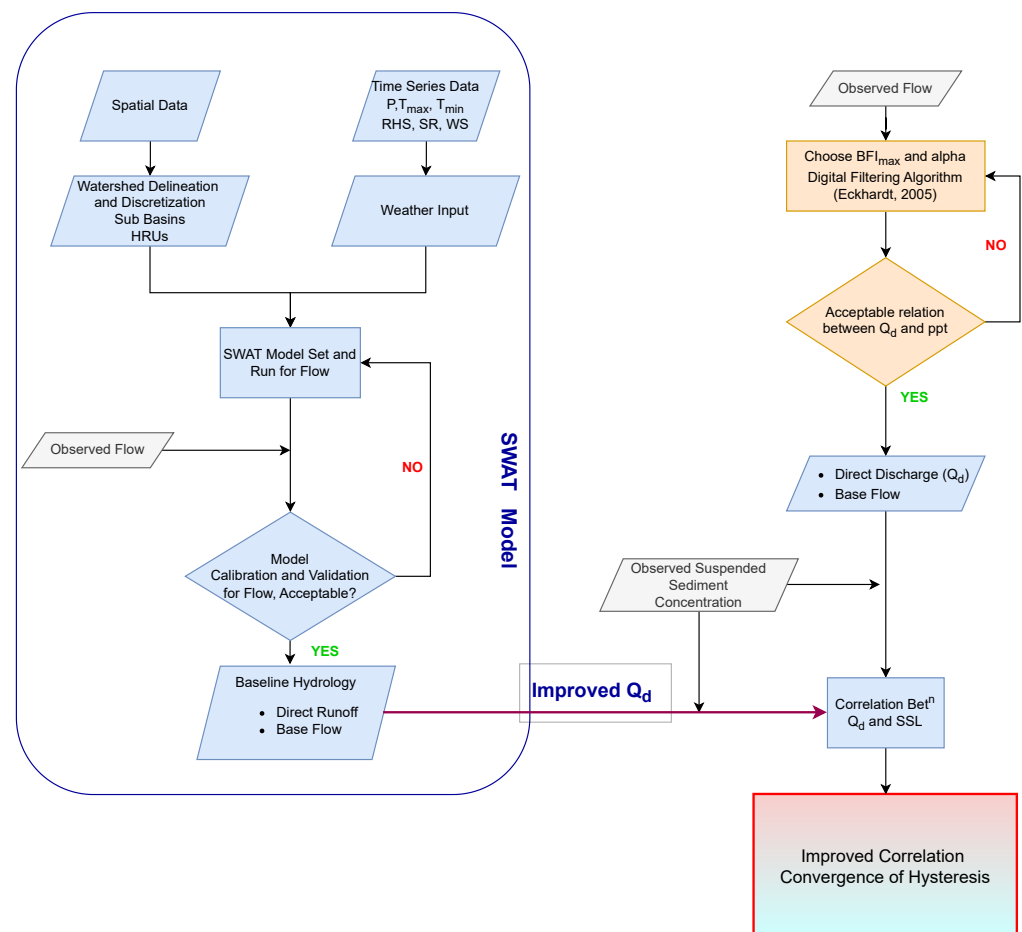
Spatial Data

Time Series Data
P,$T_{max}$, $T_{min}$
RHS, SR, WS

Watershed Delineation and Discretization
Sub Basins
HRUs

Weather Input

SWAT Model Set and Run for Flow

Observed Flow

NO

Model Calibration and Validation for Flow, Acceptable?

YES

Baseline Hydrology
• Direct Runoff
• Base Flow

SWAT Model

Improved $Q_d$

Observed Flow

Choose $BFI_{max}$ and alpha
Digital Filtering Algorithm
(Eckhardt, 2005)

NO

Acceptable relation between $Q_d$ and ppt

YES

• Direct Discharge ($Q_d$)
• Base Flow

Observed Suspended Sediment Concentration

Correlation Bet$^n$
$Q_d$ and SSL

Improved Correlation
Convergence of Hysteresis